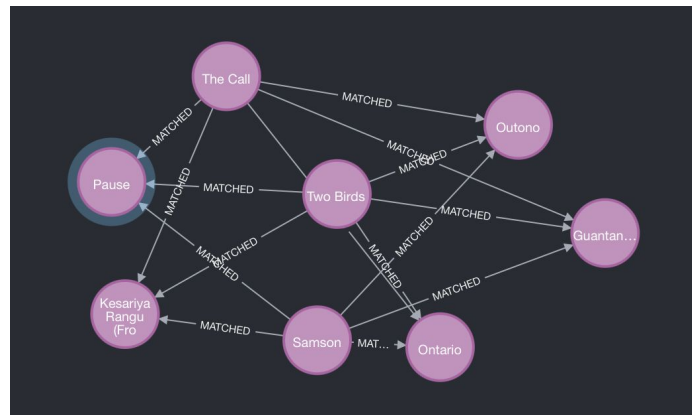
The Call

MATCHED

MATCHED

MATCHED

Outono

MATCHED

MATCHED

Pause

MATCHED

Two Birds

MATCHED

Guantan...

MATCHED

MATCHED

MATCHED

MATCHED

MATCHED

Kesariya Rangu (Fro

MATCHED

Samson

MAT...

Ontario